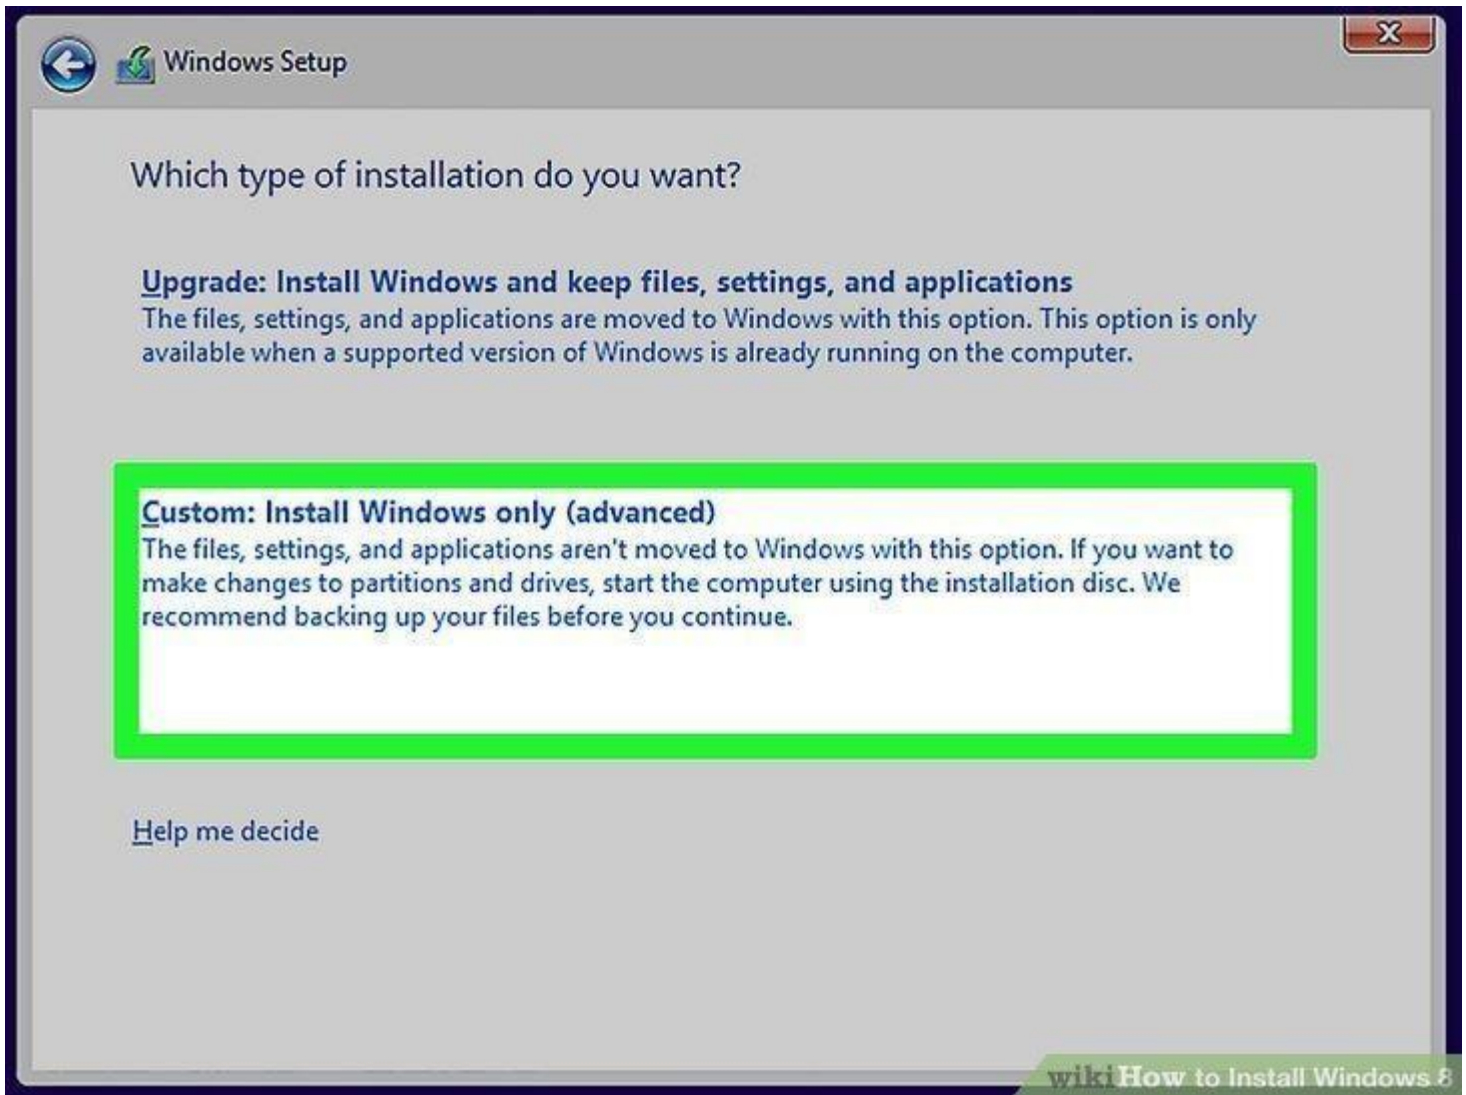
Windows Setup

Which type of installation do you want?

Upgrade: Install Windows and keep files, settings, and applications
The files, settings, and applications are moved to Windows with this option. This option is only available when a supported version of Windows is already running on the computer.

Custom: Install Windows only (advanced)
The files, settings, and applications aren't moved to Windows with this option. If you want to make changes to partitions and drives, start the computer using the installation disc. We recommend backing up your files before you continue.

Help me decide

wikiHow to Install Windows 8